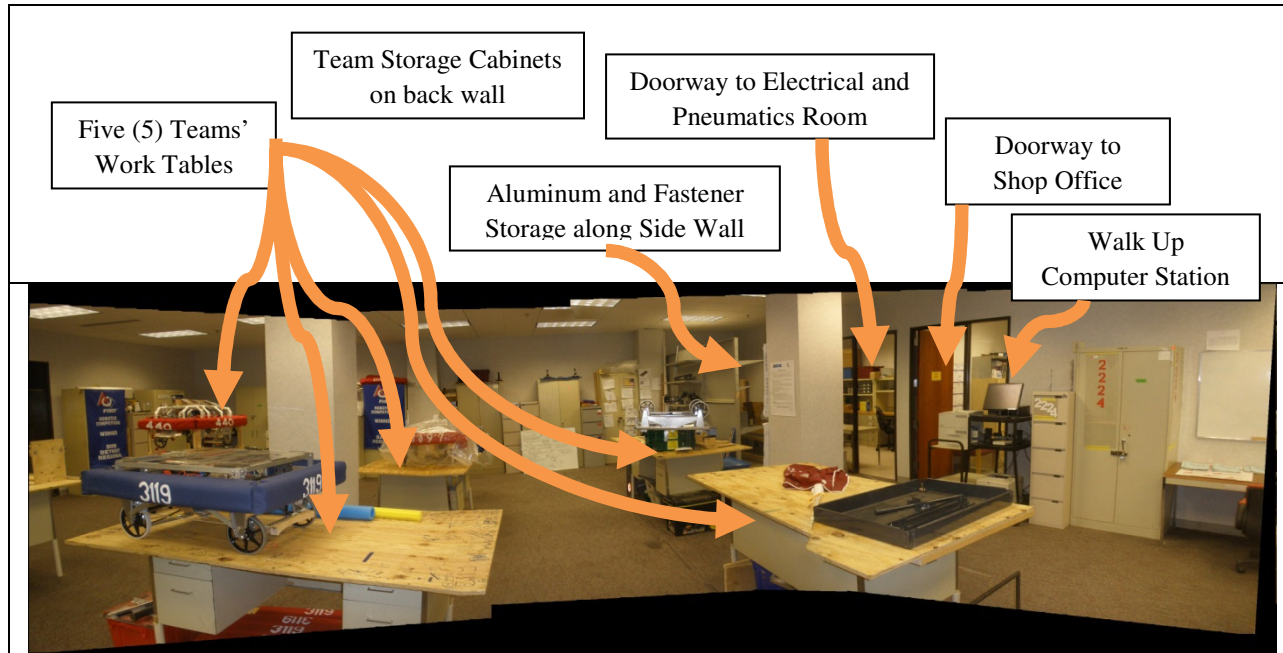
Team Storage Cabinets on back wall

Five (5) Teams' Work Tables

Doorway to Electrical and Pneumatics Room

Doorway to Shop Office

Aluminum and Fastener Storage along Side Wall

Walk Up Computer Station

440

3119

3119

2224